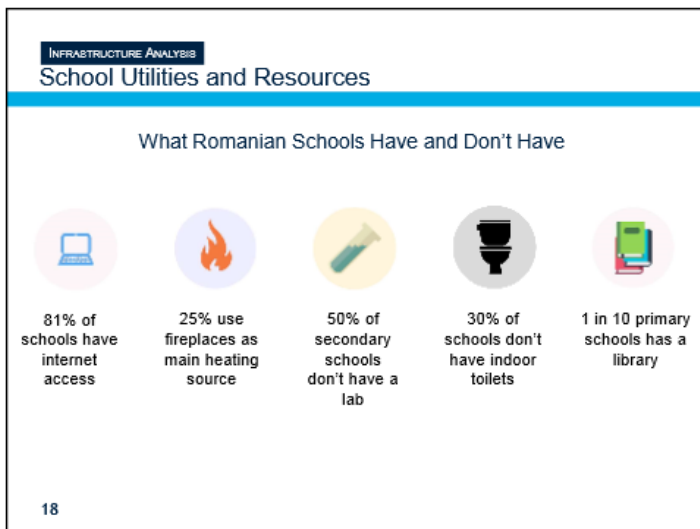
Infrastructure Analysis
School Utilities and Resources

What Romanian Schools Have and Don't Have

81% of schools have internet access

25% use fireplaces as main heating source

50% of secondary schools don't have a lab

30% of schools don't have indoor toilets

1 in 10 primary schools has a library

18